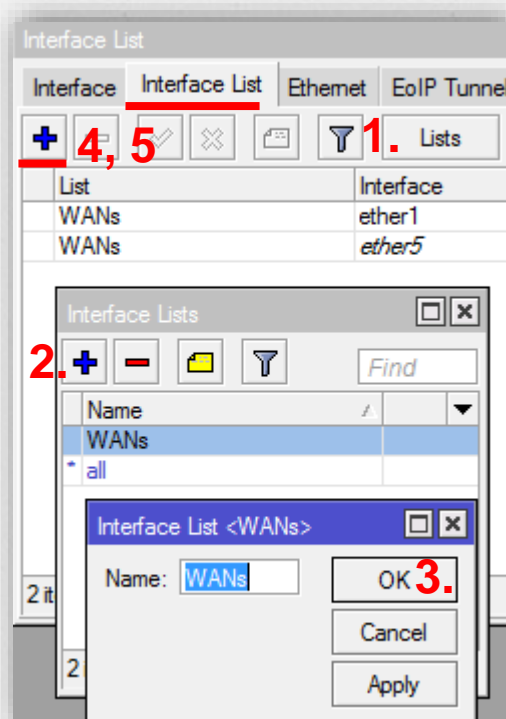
Interface List

Interface | Interface List | Ethernet | EoIP Tunnel

4, 5

1. Lists

| List | Interface |
|---|---|
| WANs | ether1 |
| WANs | ether5 |

Interface Lists

2.

Find

| Name |
|---|
| WANs |
| * all |

Interface List <WANs>

Name: WANs

OK 3.

Cancel

Apply

2 it

2